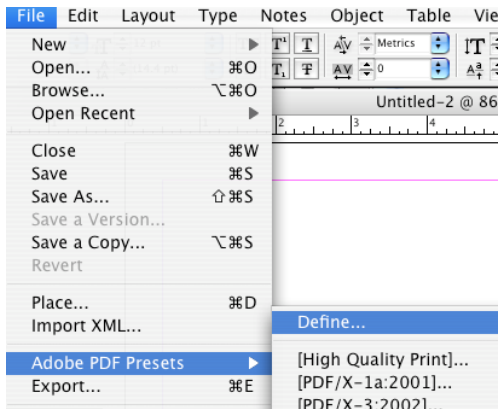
File Edit Layout Type Notes Object Table Vie

New
Open... ⌘O
Browse... ⌥⌘O
Open Recent

Close ⌘W
Save ⌘S
Save As... ⇧⌘S
Save a Version...
Save a Copy... ⌥⌘S
Revert

Place... ⌘D
Import XML...

Adobe PDF Presets
Export... ⌘E

Metrics
0
Untitled-2 @ 86
2 3 4

Define...

[High Quality Print]...
[PDF/X-1a:2001]...
[PDF/X-3:2002]...